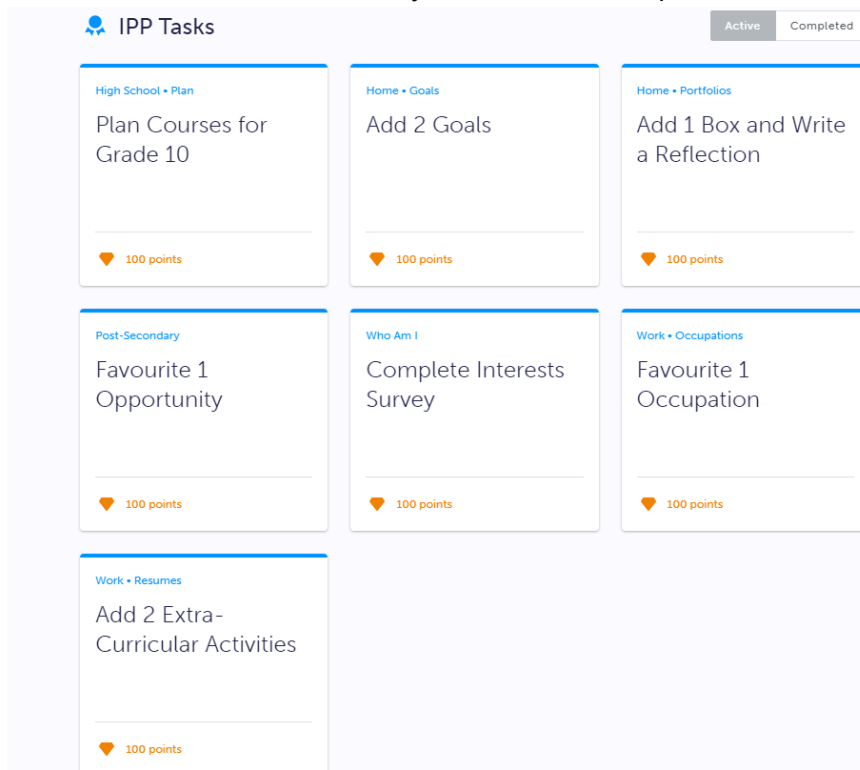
IPP Tasks

Active Completed

High School • Plan
Plan Courses for Grade 10
100 points

Home • Goals
Add 2 Goals
100 points

Home • Portfolios
Add 1 Box and Write a Reflection
100 points

Post-Secondary
Favourite 1 Opportunity
100 points

Who Am I
Complete Interests Survey
100 points

Work • Occupations
Favourite 1 Occupation
100 points

Work • Resumes
Add 2 Extra-Curricular Activities
100 points